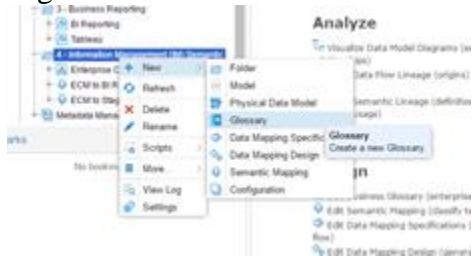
3 - Business Reporting
BI Reporting
Tableau
4 - Information Management (BI) Stewardship
Enterprise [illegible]
ECM to BI R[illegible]
ECM to Sta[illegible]
Metadata Mana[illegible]
arks
No bookm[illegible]

New
Refresh
Delete
Rename
Scripts
More
View Log
Settings

Folder
Model
Physical Data Model
Glossary
Data Mapping Specific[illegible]
Data Mapping Design
Semantic Mapping
Configuration

Glossary
Create a new Glossary

Analyze
Visualize Data Model Diagrams (e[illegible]
Data Flow Lineage (origin)
Semantic Lineage (definitio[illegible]
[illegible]gn
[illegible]siness Glossary (enterprise
Edit Semantic Mapping (classify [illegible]
Edit Data Mapping Specifications ([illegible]
flow)
Edit Data Mapping Design (gener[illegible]